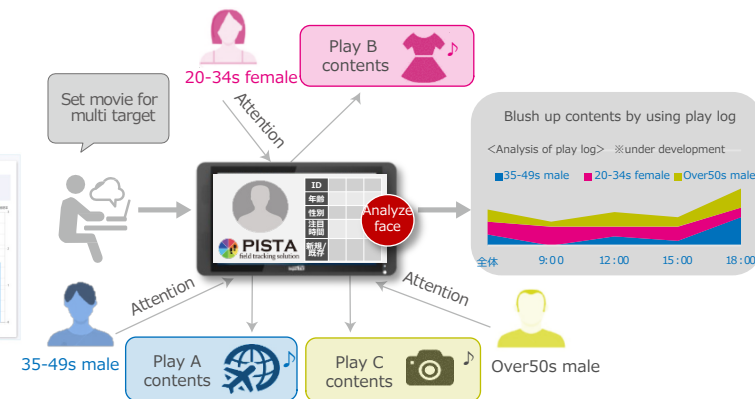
20-34s female

Play B contents

Set movie for multi target

Attention

Blush up contents by using play log

<Analysis of play log> ※under development

35-49s male 20-34s female Over50s male

ID
年齢
性別
注目時間
新規/既存

PISTA
field tracking solution

Analyze face

全体 9:00 12:00 15:00 18:00

Attention

Attention

35-49s male

Play A contents

Play C contents

Over50s male